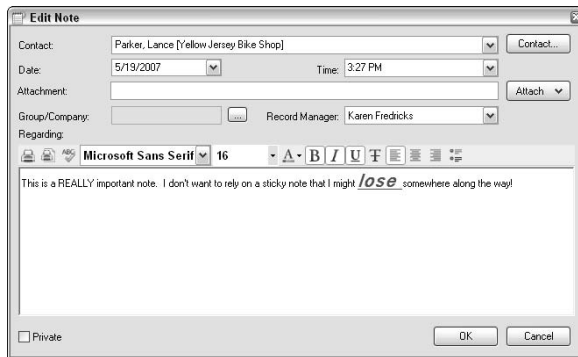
Edit Note

Contact: Parker, Lance [Yellow Jersey Bike Shop] Contact...

Date: 5/19/2007 Time: 3:27 PM

Attachment: Attach

Group/Company: ... Record Manager: Karen Fredricks

Regarding:

Microsoft Sans Serif 16 B I U

This is a REALLY important note. I don't want to rely on a sticky note that I might *lose* somewhere along the way!

Private OK Cancel